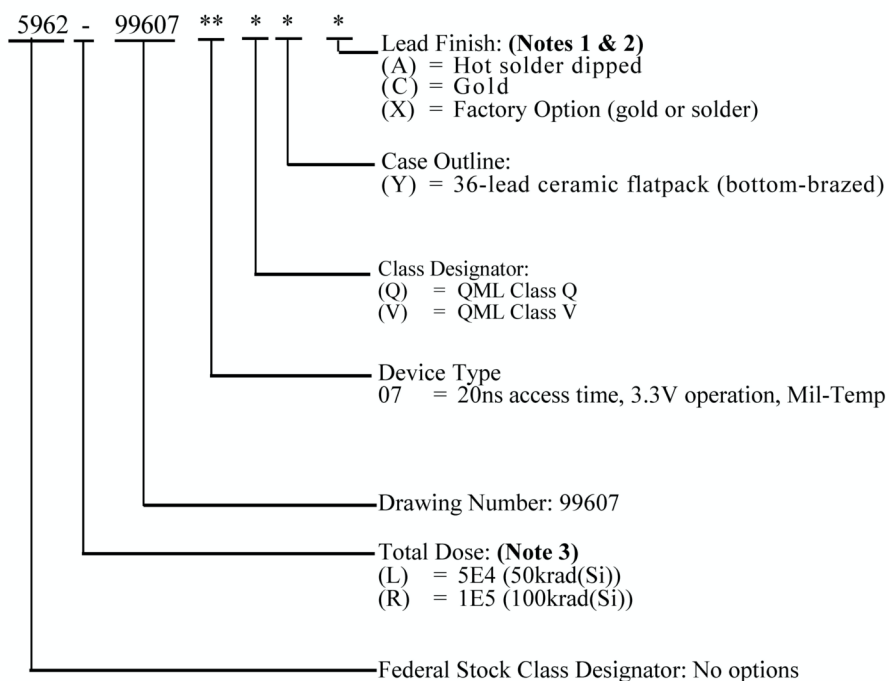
5962 - 99607 ** * * *

Lead Finish: **(Notes 1 & 2)**
(A) = Hot solder dipped
(C) = Gold
(X) = Factory Option (gold or solder)

Case Outline:
(Y) = 36-lead ceramic flatpack (bottom-brazed)

Class Designator:
(Q) = QML Class Q
(V) = QML Class V

Device Type
07 = 20ns access time, 3.3V operation, Mil-Temp

Drawing Number: 99607

Total Dose: **(Note 3)**
(L) = 5E4 (50krad(Si))
(R) = 1E5 (100krad(Si))

Federal Stock Class Designator: No options